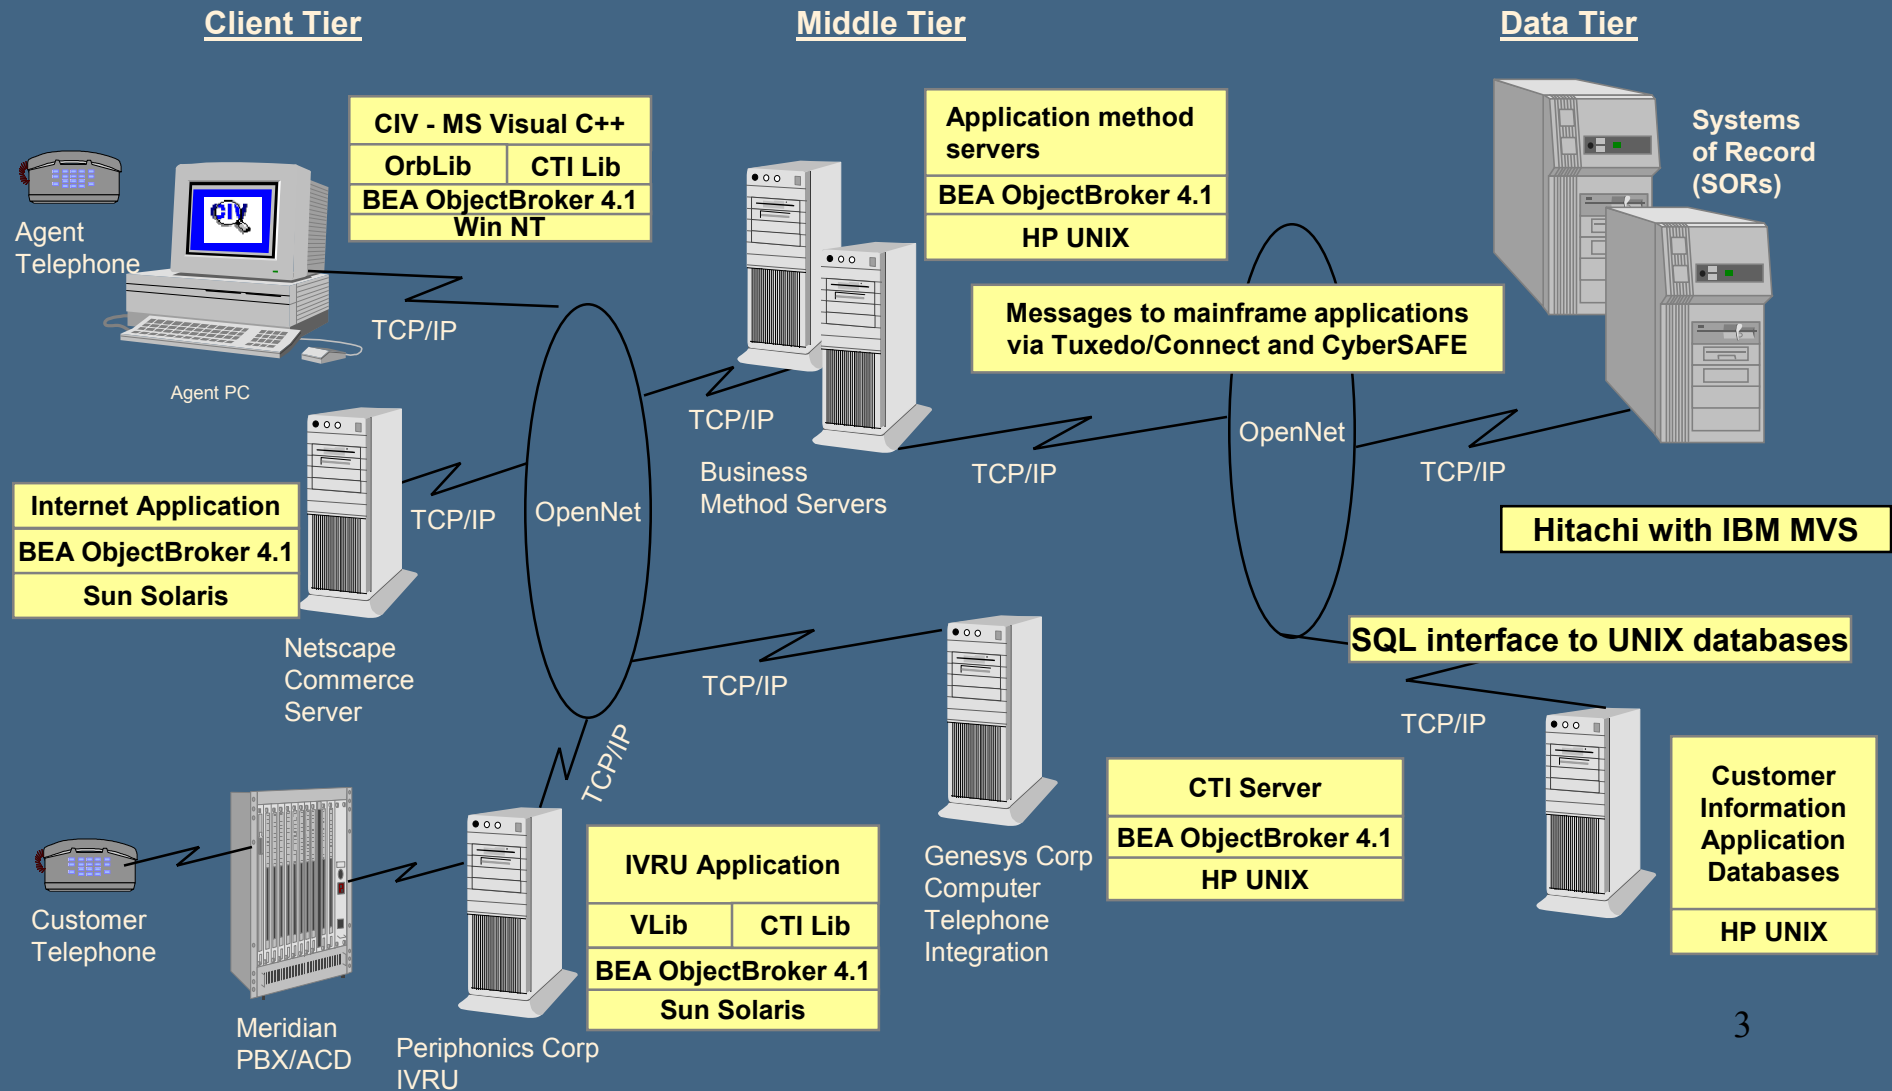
Client Tier

Middle Tier

Data Tier

CIV - MS Visual C++

| OrbLib | CTI Lib |
|---|---|

BEA ObjectBroker 4.1
Win NT

Agent Telephone

Agent PC

TCP/IP

Application method servers

BEA ObjectBroker 4.1

HP UNIX

Systems of Record (SORs)

Messages to mainframe applications via Tuxedo/Connect and CyberSAFE

TCP/IP

Business Method Servers

TCP/IP

OpenNet

TCP/IP

Hitachi with IBM MVS

Internet Application

BEA ObjectBroker 4.1

Sun Solaris

TCP/IP

OpenNet

Netscape Commerce Server

SQL interface to UNIX databases

TCP/IP

TCP/IP

TCP/IP

Customer Information Application Databases

HP UNIX

CTI Server

BEA ObjectBroker 4.1

HP UNIX

Genesys Corp Computer Telephone Integration

IVRU Application

| VLib | CTI Lib |
|---|---|

BEA ObjectBroker 4.1

Sun Solaris

Customer Telephone

Meridian PBX/ACD

Periphonics Corp IVRU

3